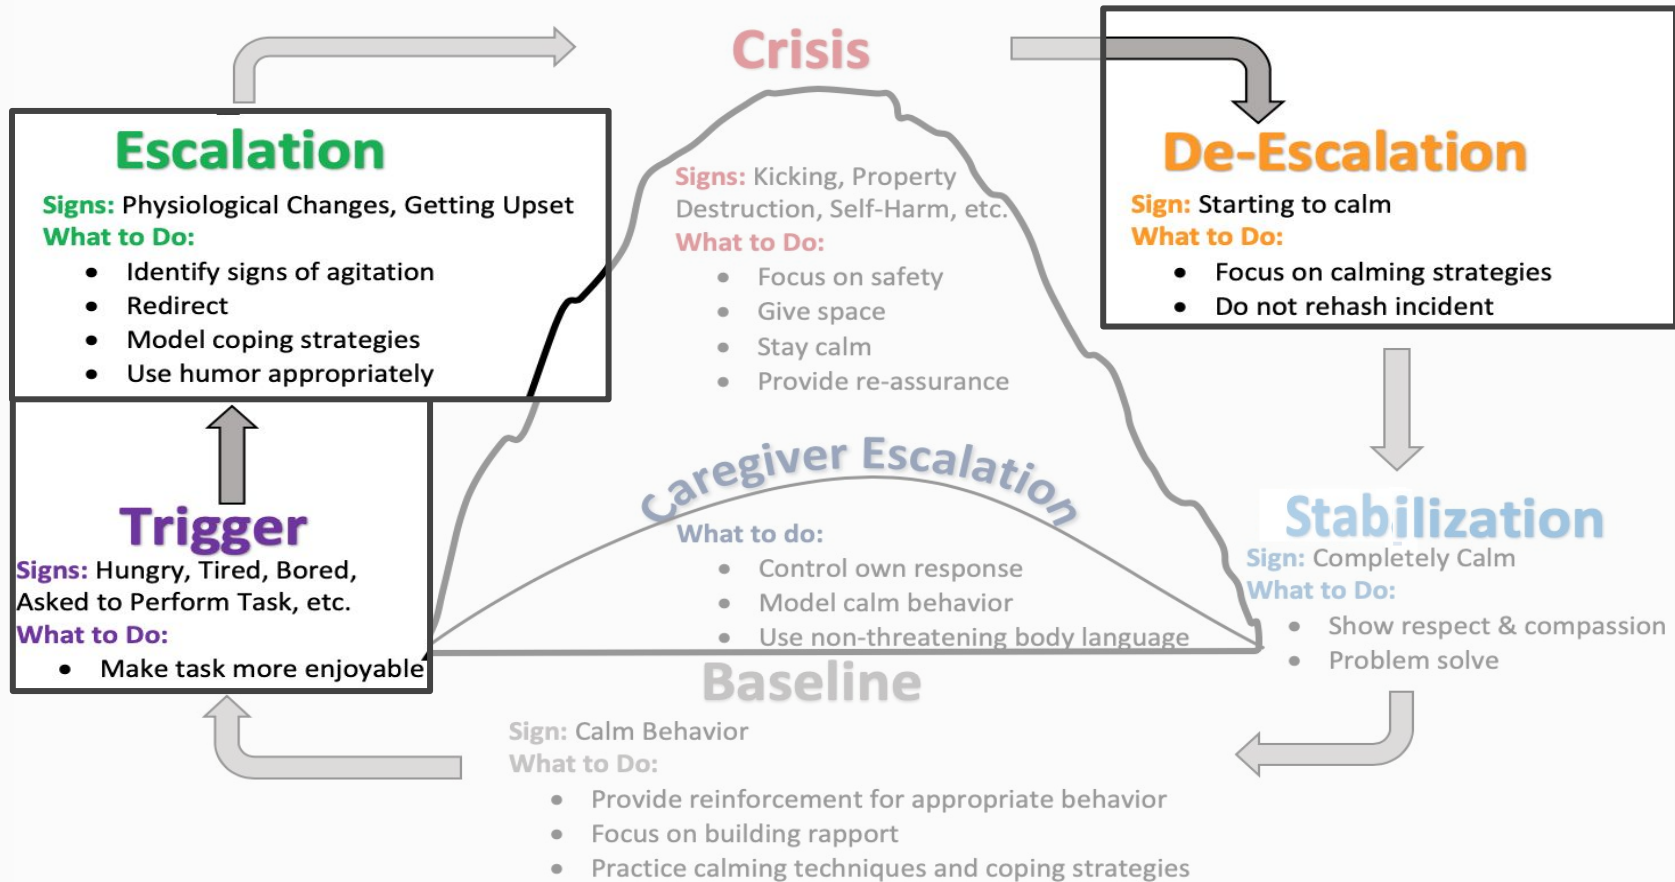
Crisis

Escalation

Signs: Physiological Changes, Getting Upset
What to Do:
- Identify signs of agitation
- Redirect
- Model coping strategies
- Use humor appropriately

Signs: Kicking, Property Destruction, Self-Harm, etc.
What to Do:
- Focus on safety
- Give space
- Stay calm
- Provide re-assurance

De-Escalation

Sign: Starting to calm
What to Do:
- Focus on calming strategies
- Do not rehash incident

Caregiver Escalation

What to do:
- Control own response
- Model calm behavior
- Use non-threatening body language

Trigger

Signs: Hungry, Tired, Bored, Asked to Perform Task, etc.
What to Do:
- Make task more enjoyable

Stabilization

Sign: Completely Calm
What to Do:
- Show respect & compassion
- Problem solve

Baseline

Sign: Calm Behavior
What to Do:
- Provide reinforcement for appropriate behavior
- Focus on building rapport
- Practice calming techniques and coping strategies